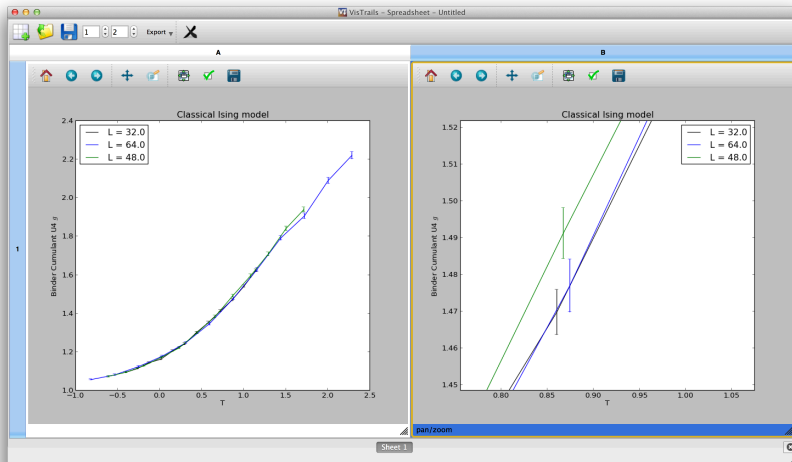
VisTrails - Spreadsheet - Untitled

1 2 Export

A

B

1

Classical Ising model

L = 32.0
L = 64.0
L = 48.0

Binder Cumulant U4 g

2.4
2.2
2.0
1.8
1.6
1.4
1.2
1.0

−1.0 −0.5 0.0 0.5 1.0 1.5 2.0 2.5

T

Classical Ising model

L = 32.0
L = 64.0
L = 48.0

Binder Cumulant U4 g

1.52
1.51
1.50
1.49
1.48
1.47
1.46
1.45

0.80 0.85 0.90 0.95 1.00 1.05

T

pan/zoom

Sheet 1